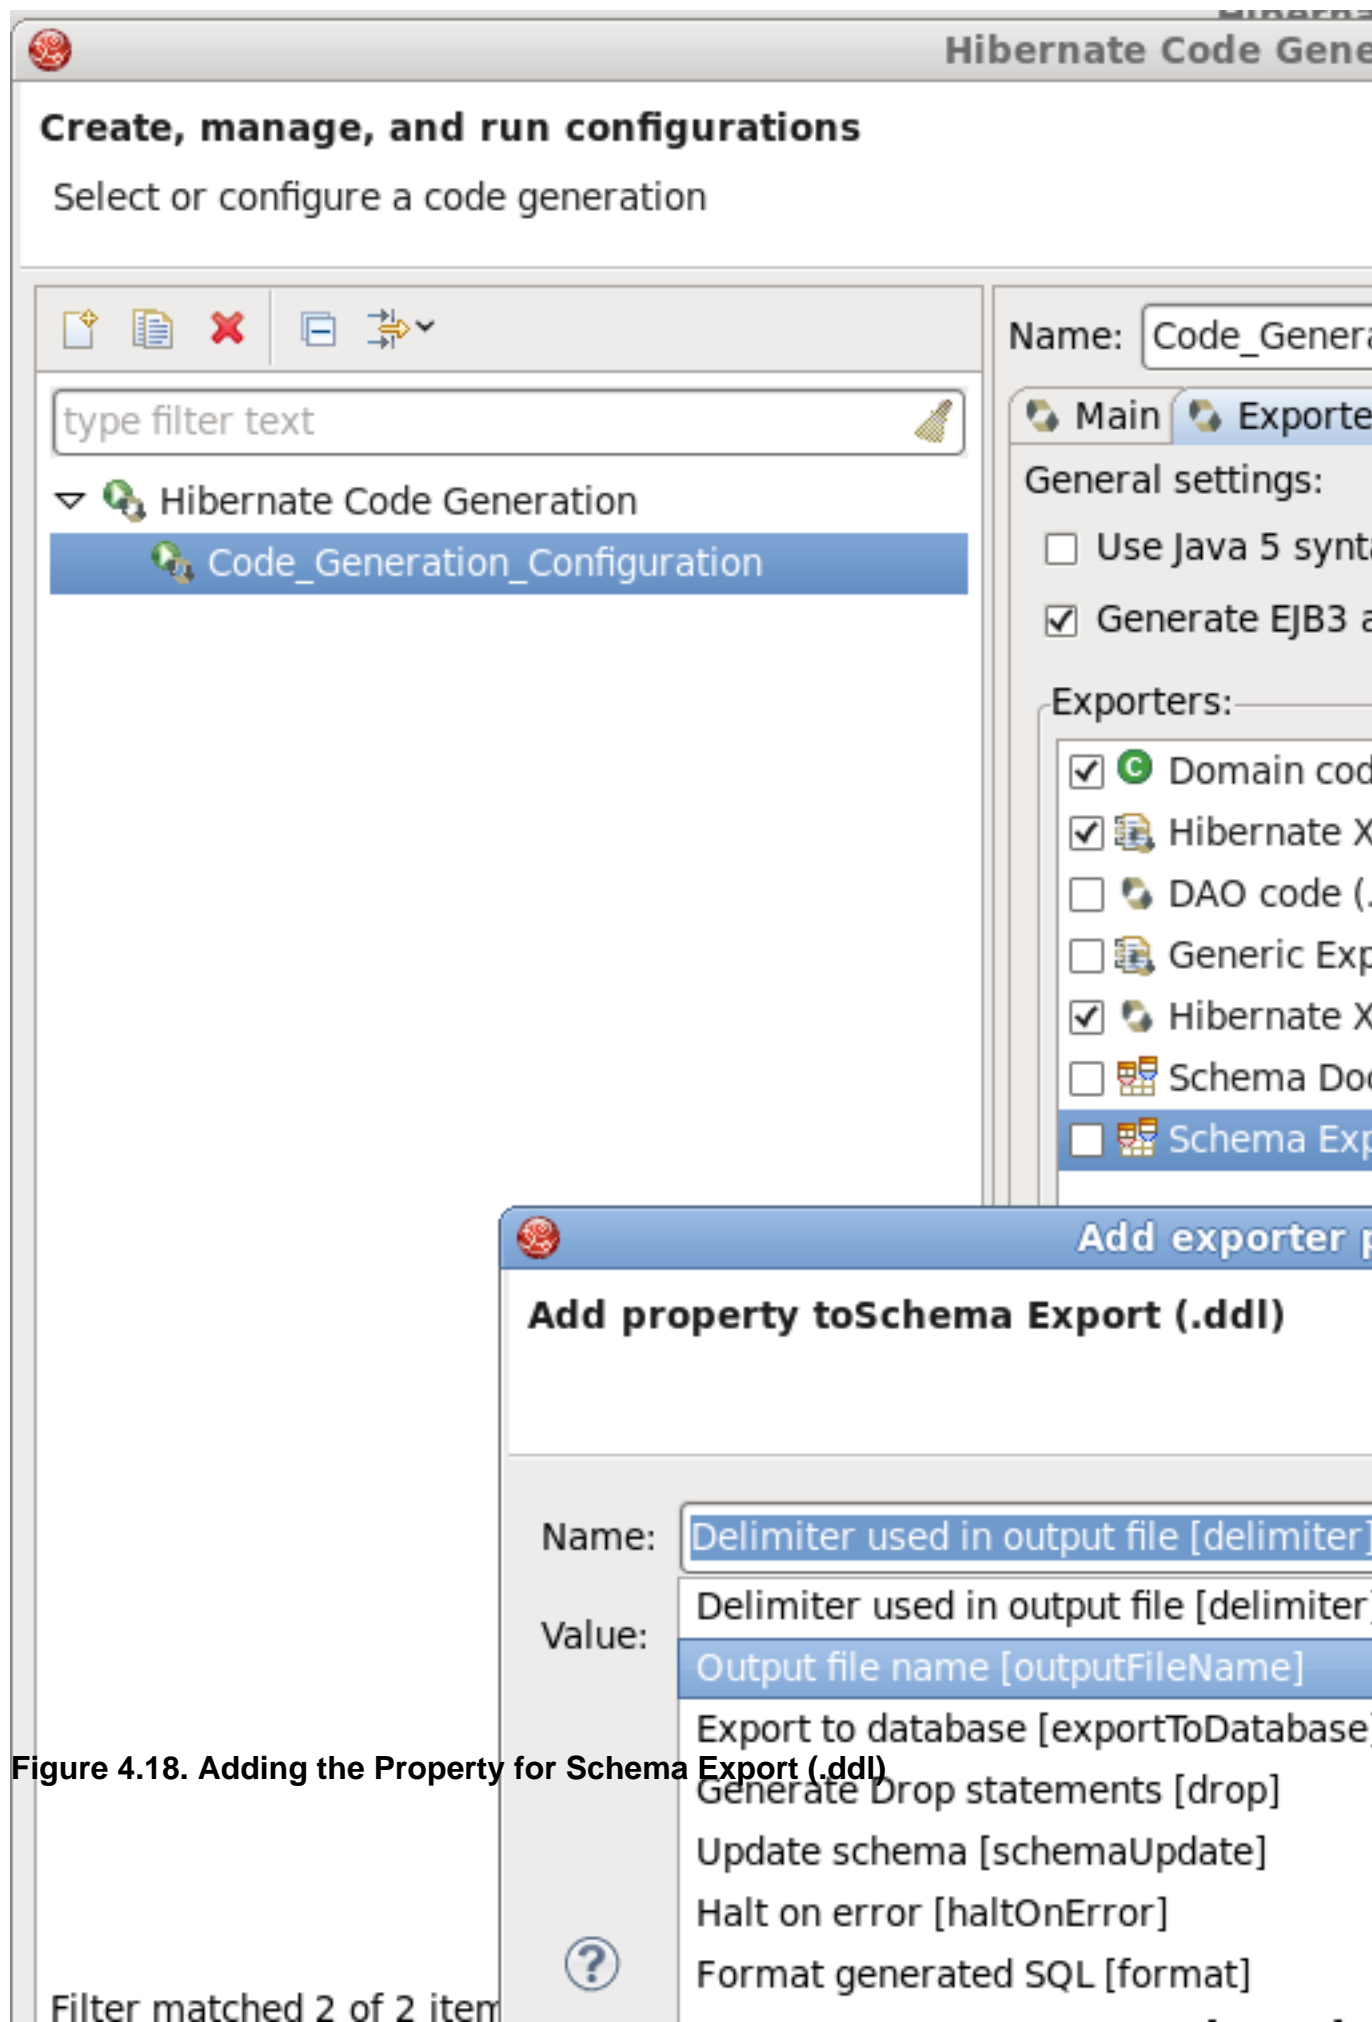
Hibernate Code Gene

Create, manage, and run configurations

Select or configure a code generation

type filter text

Hibernate Code Generation

Code_Generation_Configuration

Name: Code_Genera

Main Exporte

General settings:

Use Java 5 synt

Generate EJB3 a

Exporters:

Domain cod

Hibernate X

DAO code (

Generic Exp

Hibernate X

Schema Doc

Schema Exp

Add exporter p

Add property toSchema Export (.ddl)

Name: Delimiter used in output file [delimiter]

Value:

Delimiter used in output file [delimiter]

Output file name [outputFileName]

Export to database [exportToDatabase]

Generate Drop statements [drop]

Update schema [schemaUpdate]

Halt on error [haltOnError]

Format generated SQL [format]

Figure 4.18. Adding the Property for Schema Export (.ddl)

Filter matched 2 of 2 item